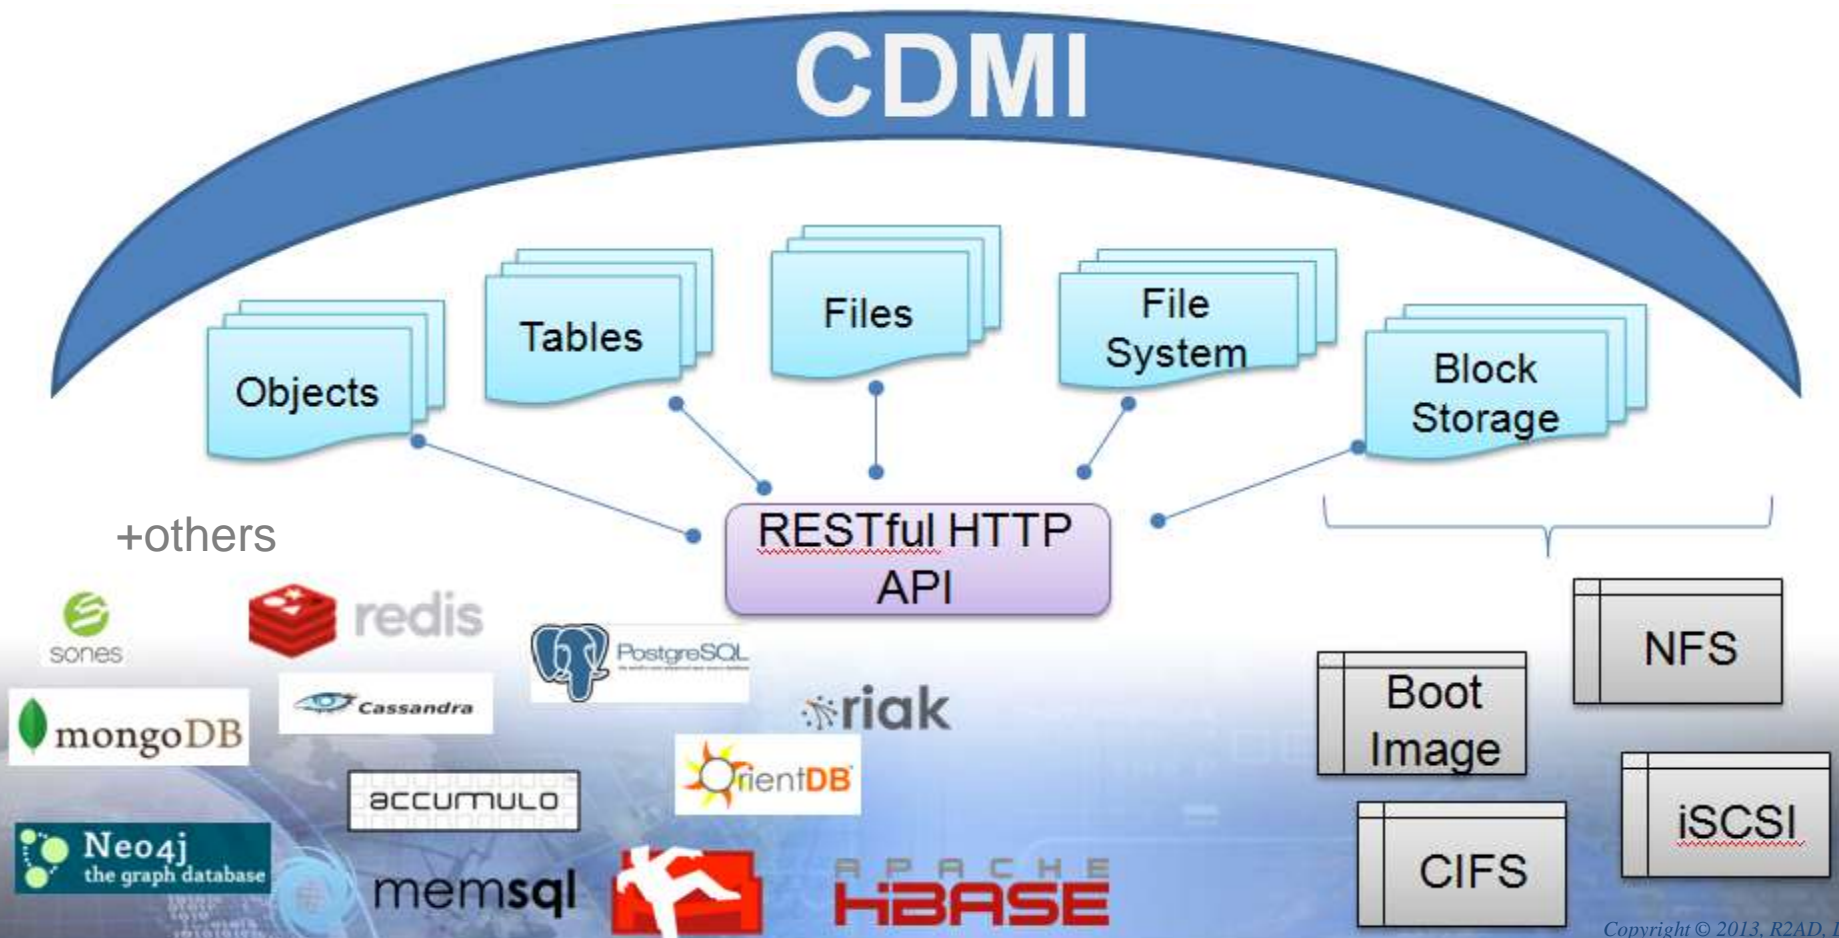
CDMI

Objects

Tables

Files

File System

Block Storage

RESTful HTTP API

+others

sones

redis

mongoDB

Cassandra

PostgreSQL

riak

accumulo

OrientDB

Neo4j the graph database

memsql

APACHE HBASE

NFS

Boot Image

iSCSI

CIFS

Copyright © 2013, R2AD, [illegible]